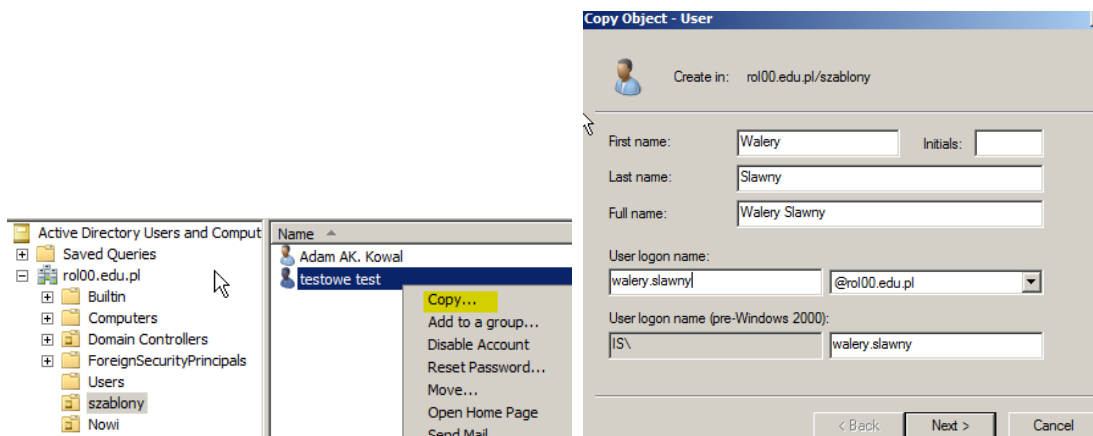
Active Directory Users and Comput
Saved Queries
rol00.edu.pl
Builtin
Computers
Domain Controllers
ForeignSecurityPrincipals
Users
szablony
Nowi

Name
Adam AK. Kowal
testowe test
Copy...
Add to a group...
Disable Account
Reset Password...
Move...
Open Home Page
Send Mail

Copy Object - User
Create in: rol00.edu.pl/szablony
First name: Walery
Initials:
Last name: Slawny
Full name: Walery Slawny
User logon name:
walery.slawny
@rol00.edu.pl
User logon name (pre-Windows 2000):
IS\
walery.slawny
< Back
Next >
Cancel